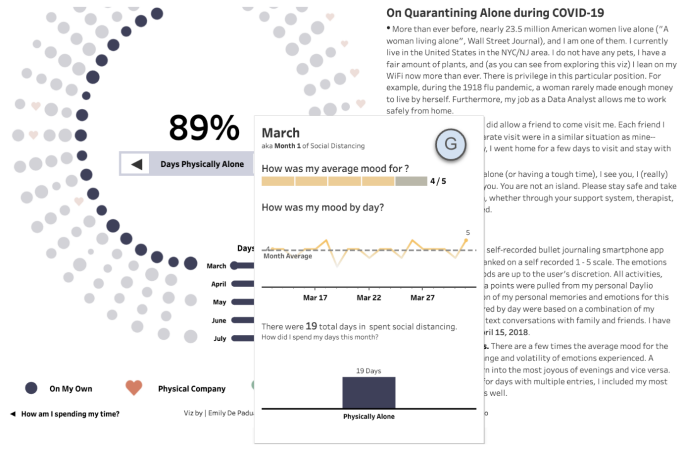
On Quarantining Alone during COVID-19

• More than ever before, nearly 23.5 million American women live alone ("A woman living alone", Wall Street Journal), and I am one of them. I currently live in the United States in the NYC/NJ area. I do not have any pets, I have a fair amount of plants, and (as you can see from exploring this viz) I lean on my WiFi now more than ever. There is privilege in this particular position. For example, during the 1918 flu pandemic, a woman rarely made enough money to live by herself. Furthermore, my job as a Data Analyst allows me to work safely from home.

89%

◀ Days Physically Alone

March
aka Month 1 of Social Distancing

How was my average mood for ?
4 / 5

How was my mood by day?
5
Month Average
Mar 17 Mar 22 Mar 27

There were 19 total days in spent social distancing.
How did I spend my days this month?

19 Days
Physically Alone

G

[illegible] did allow a friend to come visit me. Each friend I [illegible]arate visit were in a similar situation as mine-- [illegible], I went home for a few days to visit and stay with

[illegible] alone (or having a tough time), I see you, I (really) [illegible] you. You are not an island. Please stay safe and take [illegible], whether through your support system, therapist, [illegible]d.

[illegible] self-recorded bullet journaling smartphone app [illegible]anked on a self recorded 1 - 5 scale. The emotions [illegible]ods are up to the user's discretion. All activities, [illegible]a points were pulled from my personal Daylio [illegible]on of my personal memories and emotions for this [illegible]d per day were based on a combination of my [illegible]text conversations with family and friends. I have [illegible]ril 15, 2018.

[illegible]s. There are a few times the average mood for the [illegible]nge and volatility of emotions experienced. A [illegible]n into the most joyous of evenings and vice versa. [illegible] for days with multiple entries, I included my most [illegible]s well.

Days
March
April
May
June
July

On My Own Physical Company

◀ How am I spending my time? Viz by | Emily De Padu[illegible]